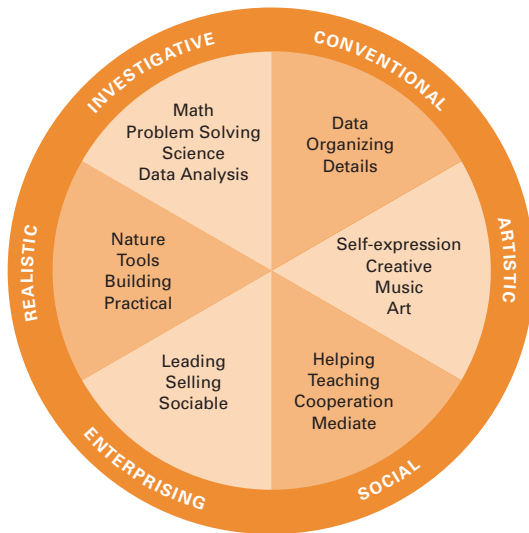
INVESTIGATIVE

Math
Problem Solving
Science
Data Analysis

CONVENTIONAL

Data
Organizing
Details

ARTISTIC

Self-expression
Creative
Music
Art

SOCIAL

Helping
Teaching
Cooperation
Mediate

ENTERPRISING

Leading
Selling
Sociable

REALISTIC

Nature
Tools
Building
Practical